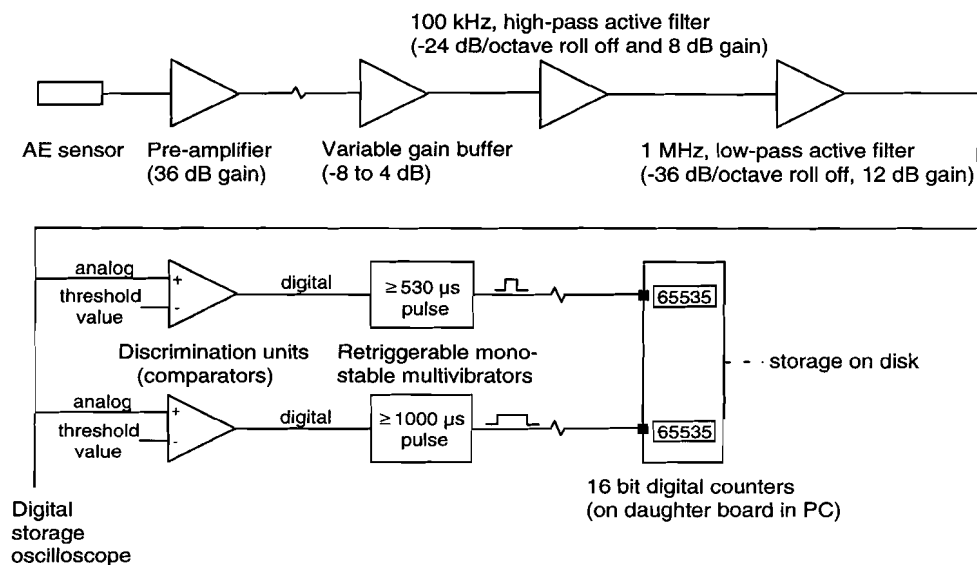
100 kHz, high-pass active filter
(-24 dB/octave roll off and 8 dB gain)

AE sensor

Pre-amplifier
(36 dB gain)

Variable gain buffer
(-8 to 4 dB)

1 MHz, low-pass active filter
(-36 dB/octave roll off, 12 dB gain)

analog

+

threshold value

-

digital

≥ 530 μs pulse

65535

Discrimination units
(comparators)

Retriggerable monostable multivibrators

storage on disk

analog

+

threshold value

-

digital

≥ 1000 μs pulse

65535

Digital storage oscilloscope

16 bit digital counters
(on daughter board in PC)